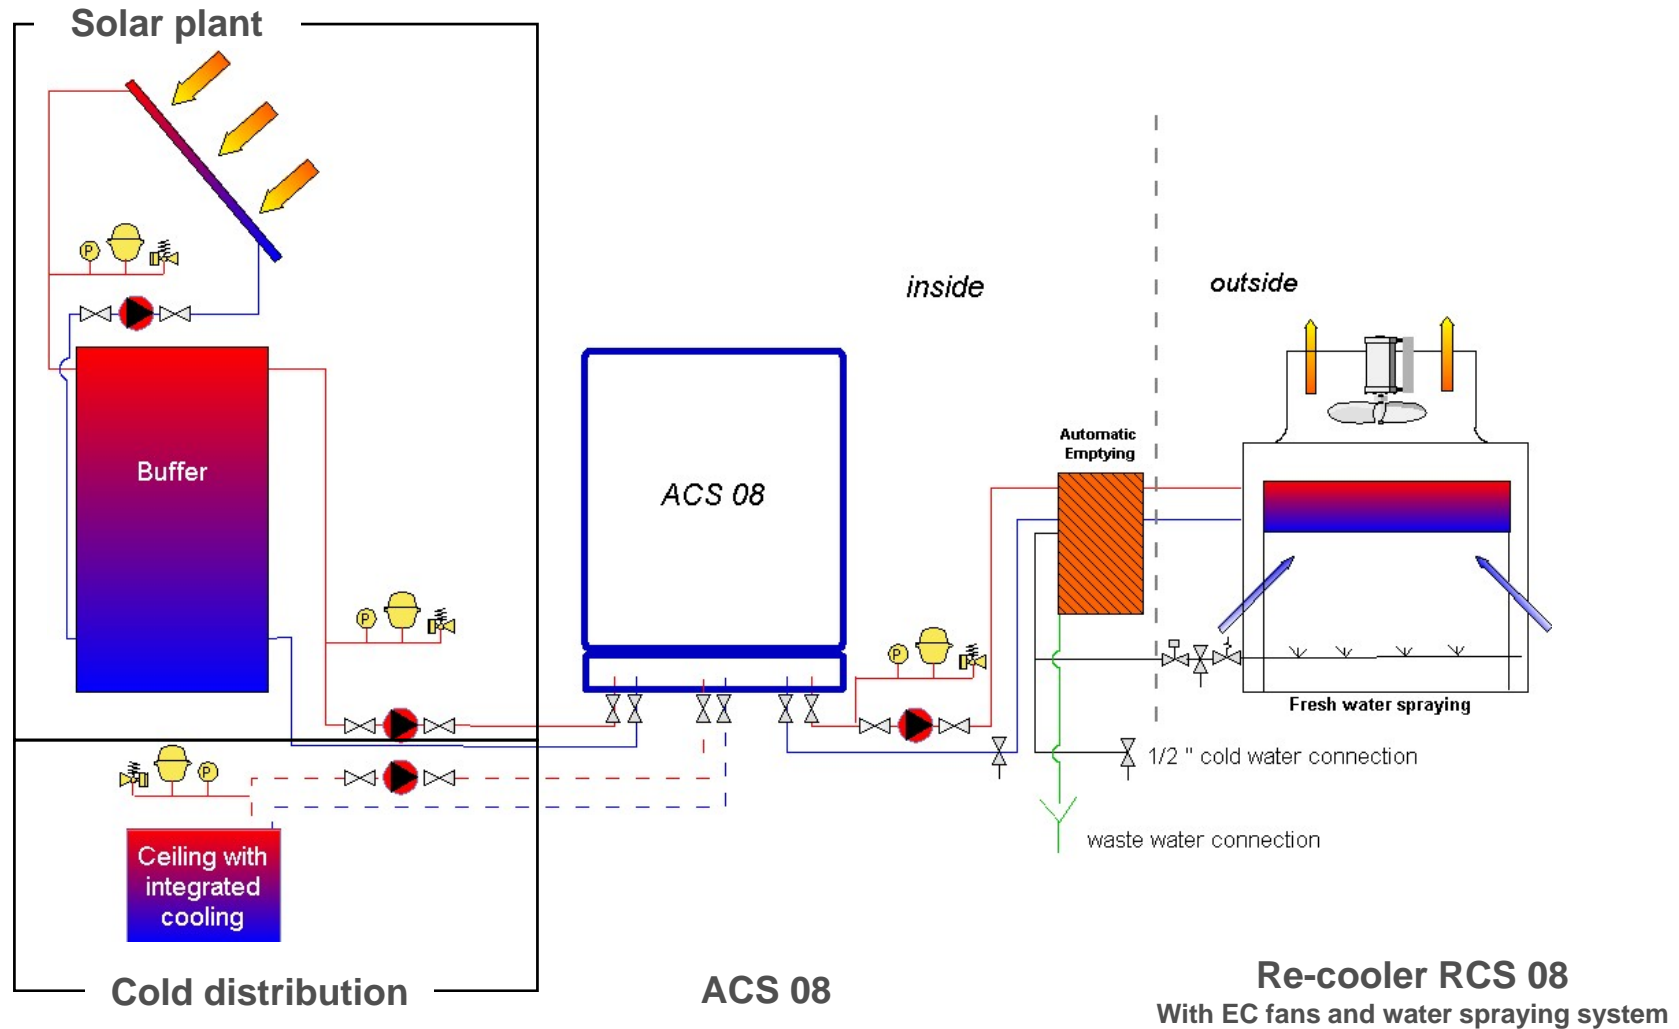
Solar plant

P

P

Buffer

P

Ceiling with integrated cooling

Cold distribution

ACS 08

ACS 08

inside

outside

Automatic Emptying

P

Fresh water spraying

1/2 " cold water connection

waste water connection

Re-cooler RCS 08
With EC fans and water spraying system